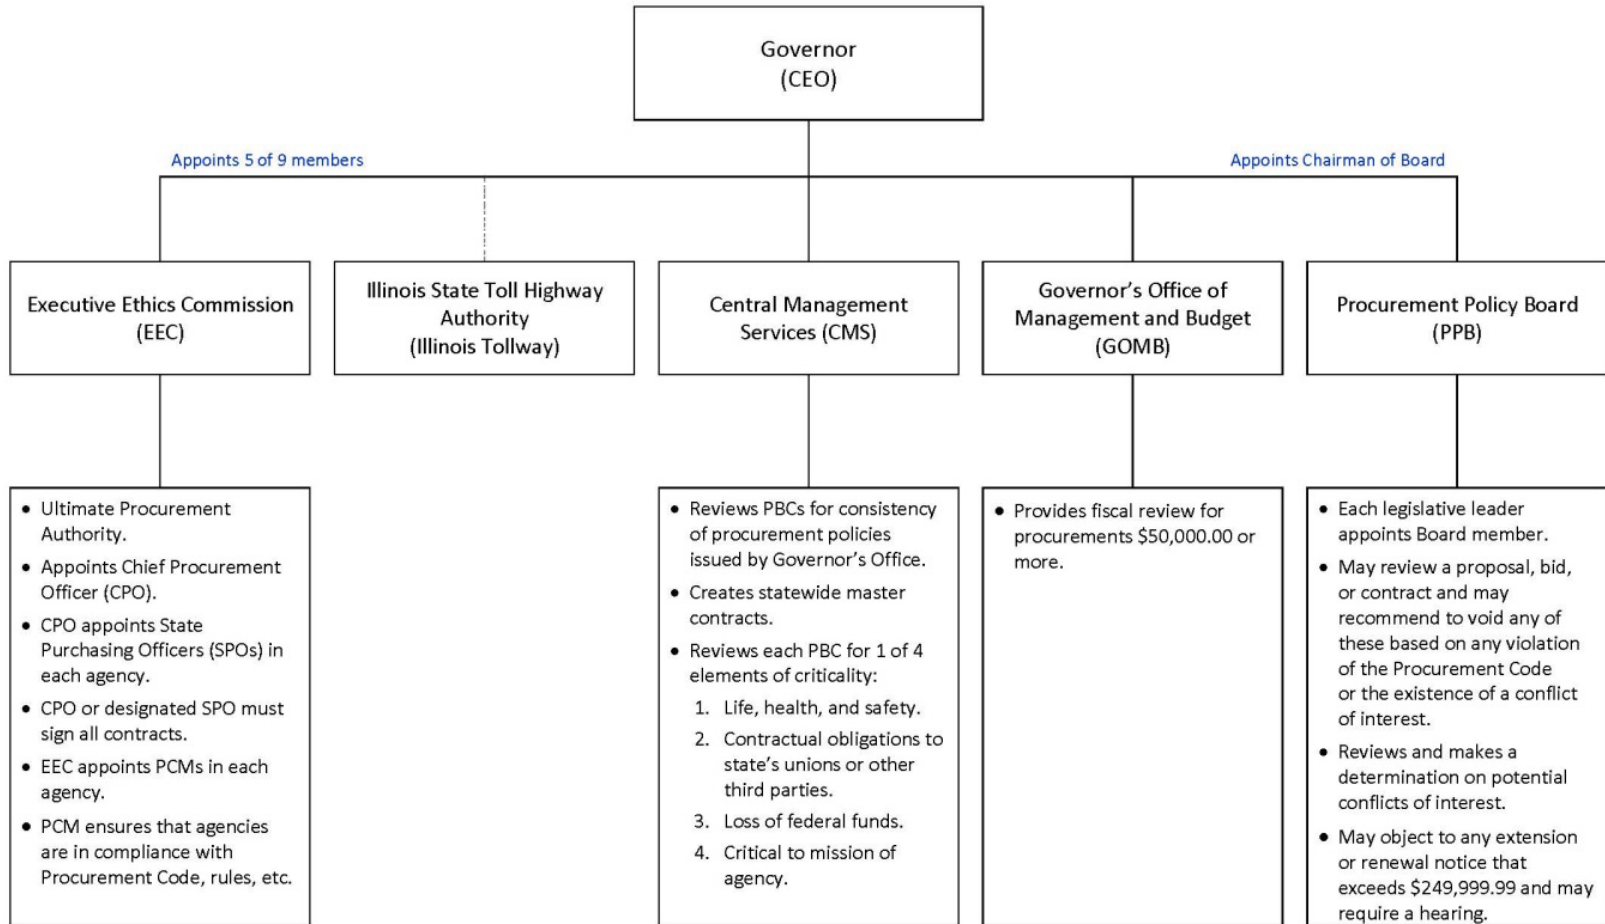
Governor
(CEO)

Appoints 5 of 9 members

Appoints Chairman of Board

Executive Ethics Commission
(EEC)

Illinois State Toll Highway Authority
(Illinois Tollway)

Central Management Services (CMS)

Governor's Office of Management and Budget
(GOMB)

Procurement Policy Board
(PPB)

- Ultimate Procurement Authority.
- Appoints Chief Procurement Officer (CPO).
- CPO appoints State Purchasing Officers (SPOs) in each agency.
- CPO or designated SPO must sign all contracts.
- EEC appoints PCMs in each agency.
- PCM ensures that agencies are in compliance with Procurement Code, rules, etc.

- Reviews PBCs for consistency of procurement policies issued by Governor's Office.
- Creates statewide master contracts.
- Reviews each PBC for 1 of 4 elements of criticality:
  1. Life, health, and safety.
  2. Contractual obligations to state's unions or other third parties.
  3. Loss of federal funds.
  4. Critical to mission of agency.

- Provides fiscal review for procurements \$50,000.00 or more.

- Each legislative leader appoints Board member.
- May review a proposal, bid, or contract and may recommend to void any of these based on any violation of the Procurement Code or the existence of a conflict of interest.
- Reviews and makes a determination on potential conflicts of interest.
- May object to any extension or renewal notice that exceeds \$249,999.99 and may require a hearing.